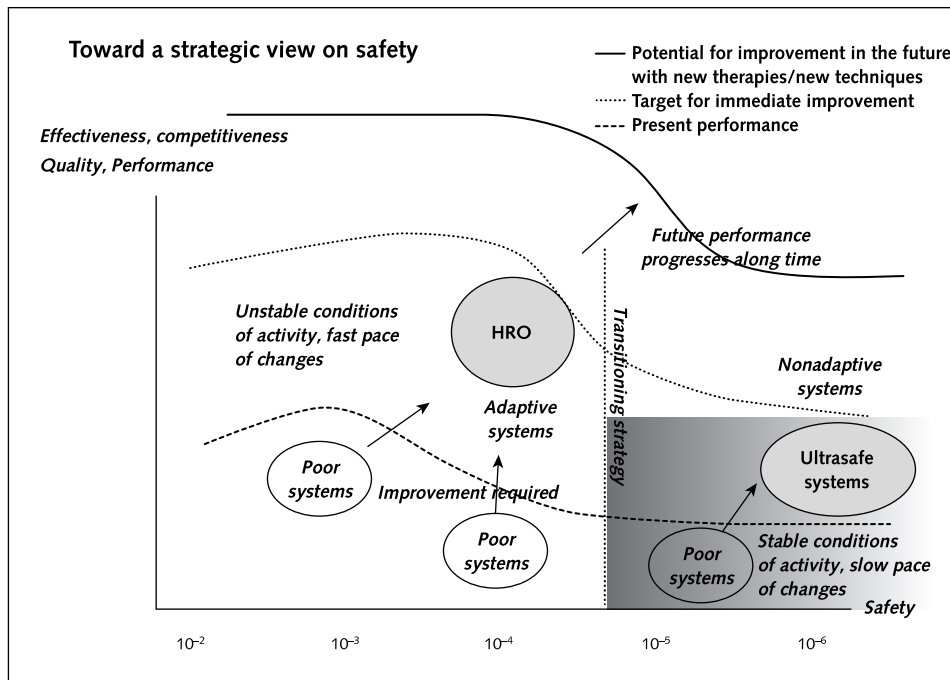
Toward a strategic view on safety

— Potential for improvement in the future with new therapies/new techniques
······ Target for immediate improvement
- - - Present performance

Effectiveness, competitiveness
Quality, Performance

Future performance progresses along time

Unstable conditions of activity, fast pace of changes

HRO

Transitioning strategy

Nonadaptive systems

Adaptive systems

Poor systems

Improvement required

Ultrasafe systems

Poor systems

Poor systems

Stable conditions of activity, slow pace of changes

Safety

$10^{-2}$ $10^{-3}$ $10^{-4}$ $10^{-5}$ $10^{-6}$